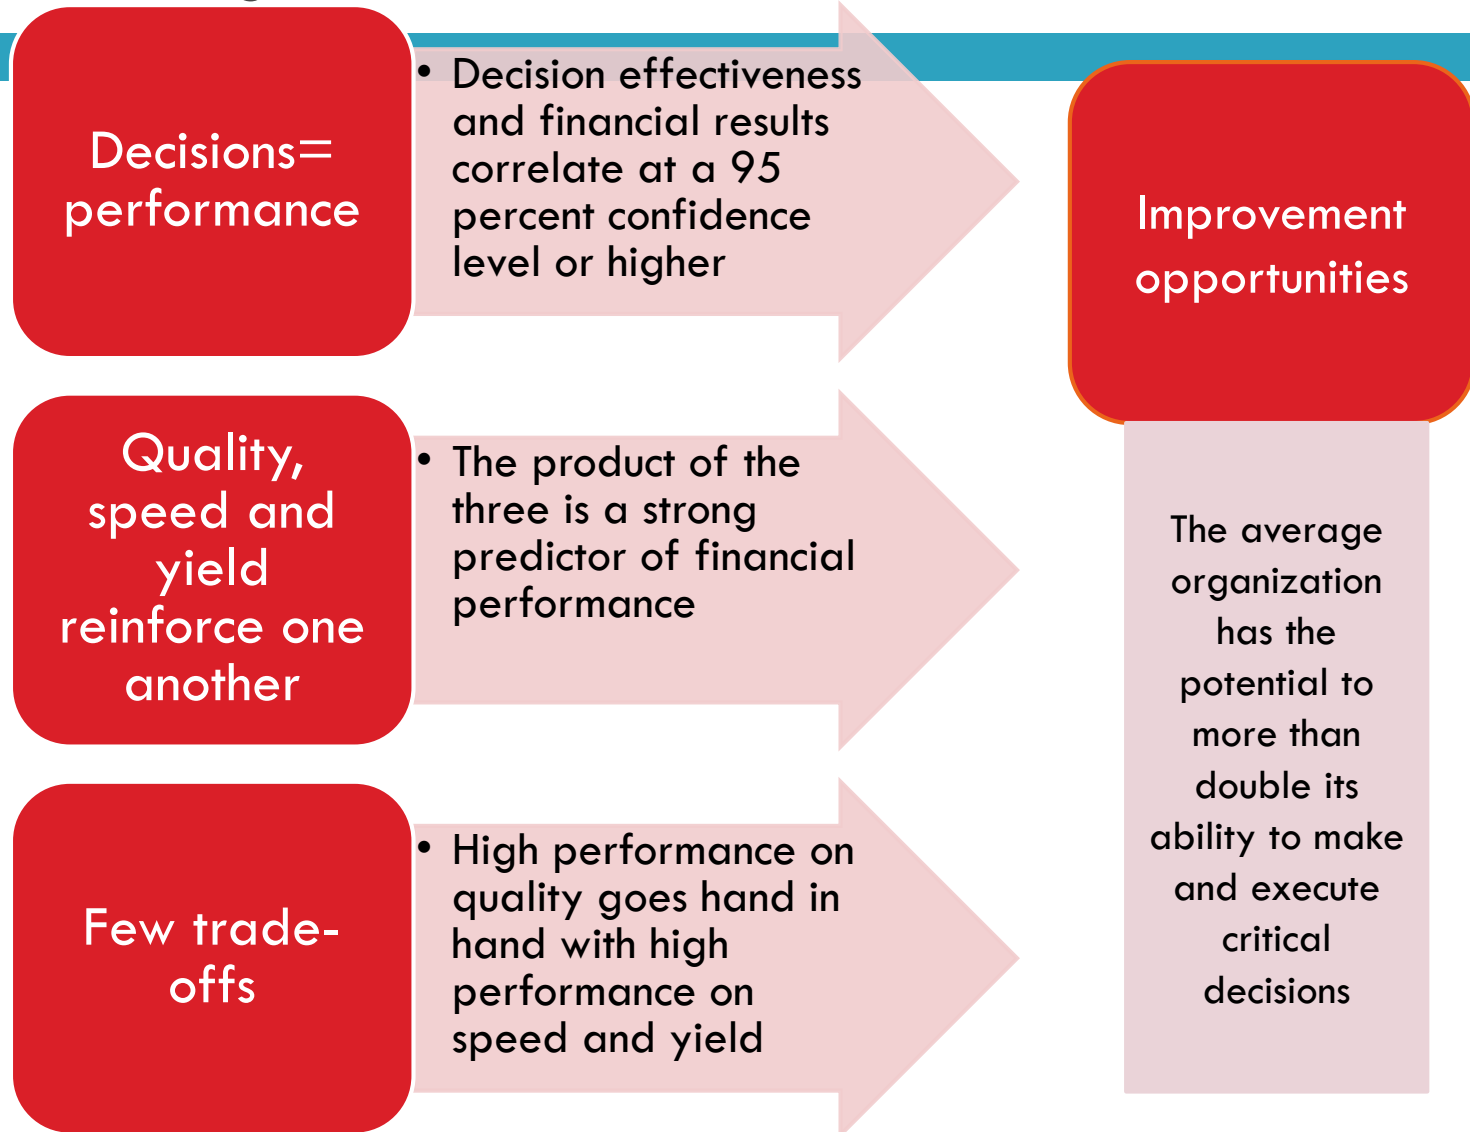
Decisions= performance

• Decision effectiveness and financial results correlate at a 95 percent confidence level or higher

Quality, speed and yield reinforce one another

• The product of the three is a strong predictor of financial performance

Few trade-offs

• High performance on quality goes hand in hand with high performance on speed and yield

Improvement opportunities

The average organization has the potential to more than double its ability to make and execute critical decisions